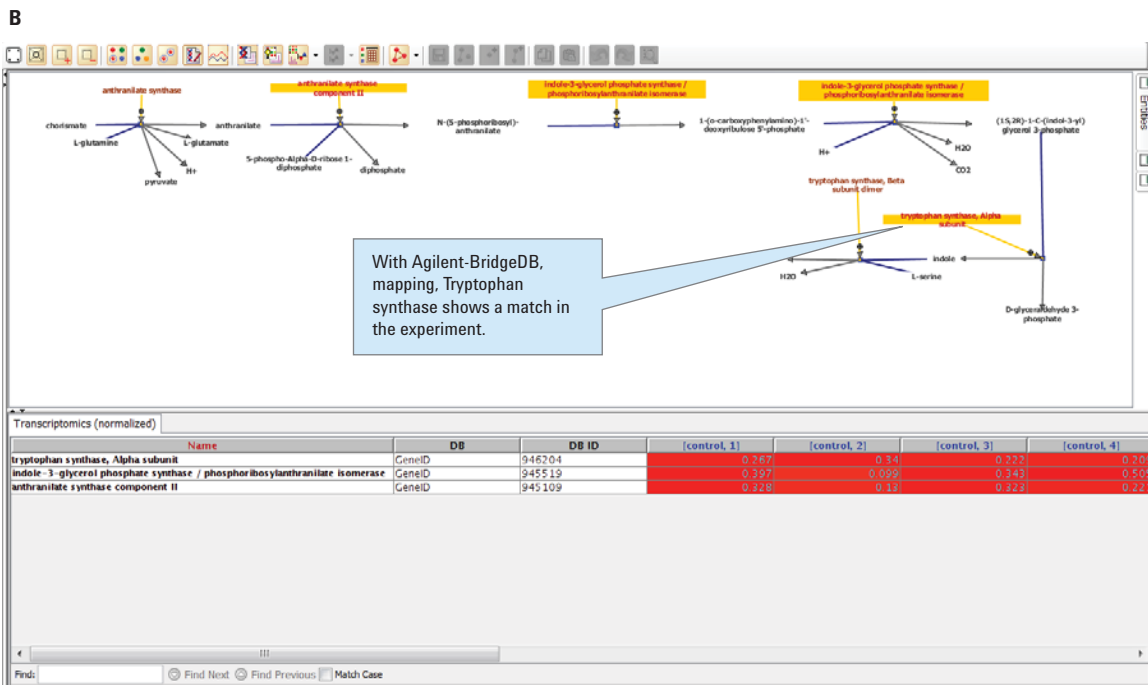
B

anthranilate synthase

chorismate

L-glutamine

L-glutamate

H+

pyruvate

anthranilate synthase component II

anthranilate

5-phospho-Alpha-D-ribose 1-diphosphate

diphosphate

N-(5-phosphoribosyl)-anthranilate

indole-3-glycerol phosphate synthase / phosphoribosylanthranilate isomerase

1-(o-carboxyphenylamino)-1'-deoxyribulose 5'-phosphate

indole-3-glycerol phosphate synthase / phosphoribosylanthranilate isomerase

H+

H2O

CO2

(1S,2R)-1-C-(indol-3-yl) glycerol 3-phosphate

tryptophan synthase, Beta subunit dimer

tryptophan synthase, Alpha subunit

indole

H2O

L-serine

D-glyceraldehyde 3-phosphate

With Agilent-BridgeDB, mapping, Tryptophan synthase shows a match in the experiment.

Entities

Transcriptomics (normalized)

| Name | DB | DB ID | [control, 1] | [control, 2] | [control, 3] | [control, 4] |
|---|---|---|---|---|---|---|
| tryptophan synthase, Alpha subunit | GeneID | 946204 | 0.267 | 0.34 | 0.222 | 0.20 |
| indole-3-glycerol phosphate synthase / phosphoribosylanthranilate isomerase | GeneID | 945519 | 0.397 | 0.099 | 0.343 | 0.50 |
| anthranilate synthase component II | GeneID | 945109 | 0.328 | 0.13 | 0.323 | 0.22 |

III

Find: Find Next Find Previous Match Case